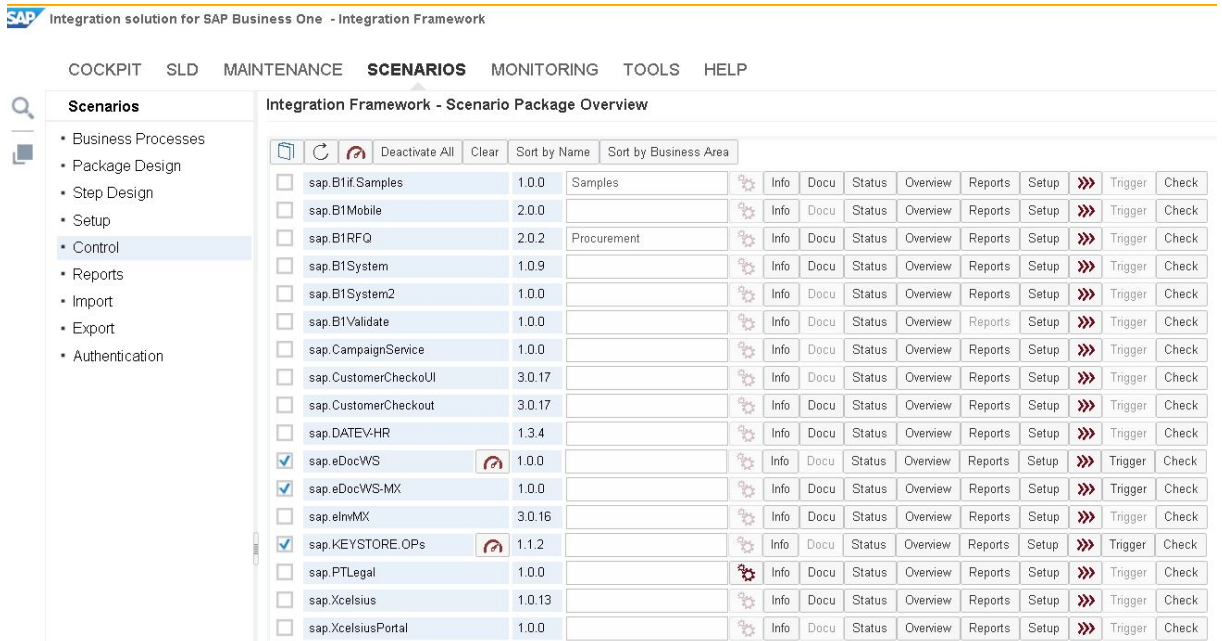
SAP Integration solution for SAP Business One - Integration Framework

COCKPIT SLD MAINTENANCE SCENARIOS MONITORING TOOLS HELP

Scenarios

- Business Processes
- Package Design
- Step Design
- Setup
- Control
- Reports
- Import
- Export
- Authentication

Integration Framework - Scenario Package Overview

Deactivate All | Clear | Sort by Name | Sort by Business Area

| Package | Version | Business Area | | | | | | | | | |
|---|---|---|---|---|---|---|---|---|---|---|---|
| sap.B1if.Samples | 1.0.0 | Samples | Info | Docu | Status | Overview | Reports | Setup | » | Trigger | Check |
| sap.B1Mobile | 2.0.0 | | Info | Docu | Status | Overview | Reports | Setup | » | Trigger | Check |
| sap.B1RFQ | 2.0.2 | Procurement | Info | Docu | Status | Overview | Reports | Setup | » | Trigger | Check |
| sap.B1System | 1.0.9 | | Info | Docu | Status | Overview | Reports | Setup | » | Trigger | Check |
| sap.B1System2 | 1.0.0 | | Info | Docu | Status | Overview | Reports | Setup | » | Trigger | Check |
| sap.B1Validate | 1.0.0 | | Info | Docu | Status | Overview | Reports | Setup | » | Trigger | Check |
| sap.CampaignService | 1.0.0 | | Info | Docu | Status | Overview | Reports | Setup | » | Trigger | Check |
| sap.CustomerCheckoUI | 3.0.17 | | Info | Docu | Status | Overview | Reports | Setup | » | Trigger | Check |
| sap.CustomerCheckout | 3.0.17 | | Info | Docu | Status | Overview | Reports | Setup | » | Trigger | Check |
| sap.DATEV-HR | 1.3.4 | | Info | Docu | Status | Overview | Reports | Setup | » | Trigger | Check |
| sap.eDocWS | 1.0.0 | | Info | Docu | Status | Overview | Reports | Setup | » | Trigger | Check |
| sap.eDocWS-MX | 1.0.0 | | Info | Docu | Status | Overview | Reports | Setup | » | Trigger | Check |
| sap.eInvMX | 3.0.16 | | Info | Docu | Status | Overview | Reports | Setup | » | Trigger | Check |
| sap.KEYSTORE.OPs | 1.1.2 | | Info | Docu | Status | Overview | Reports | Setup | » | Trigger | Check |
| sap.PTLegal | 1.0.0 | | Info | Docu | Status | Overview | Reports | Setup | » | Trigger | Check |
| sap.Xcelsius | 1.0.13 | | Info | Docu | Status | Overview | Reports | Setup | » | Trigger | Check |
| sap.XcelsiusPortal | 1.0.0 | | Info | Docu | Status | Overview | Reports | Setup | » | Trigger | Check |